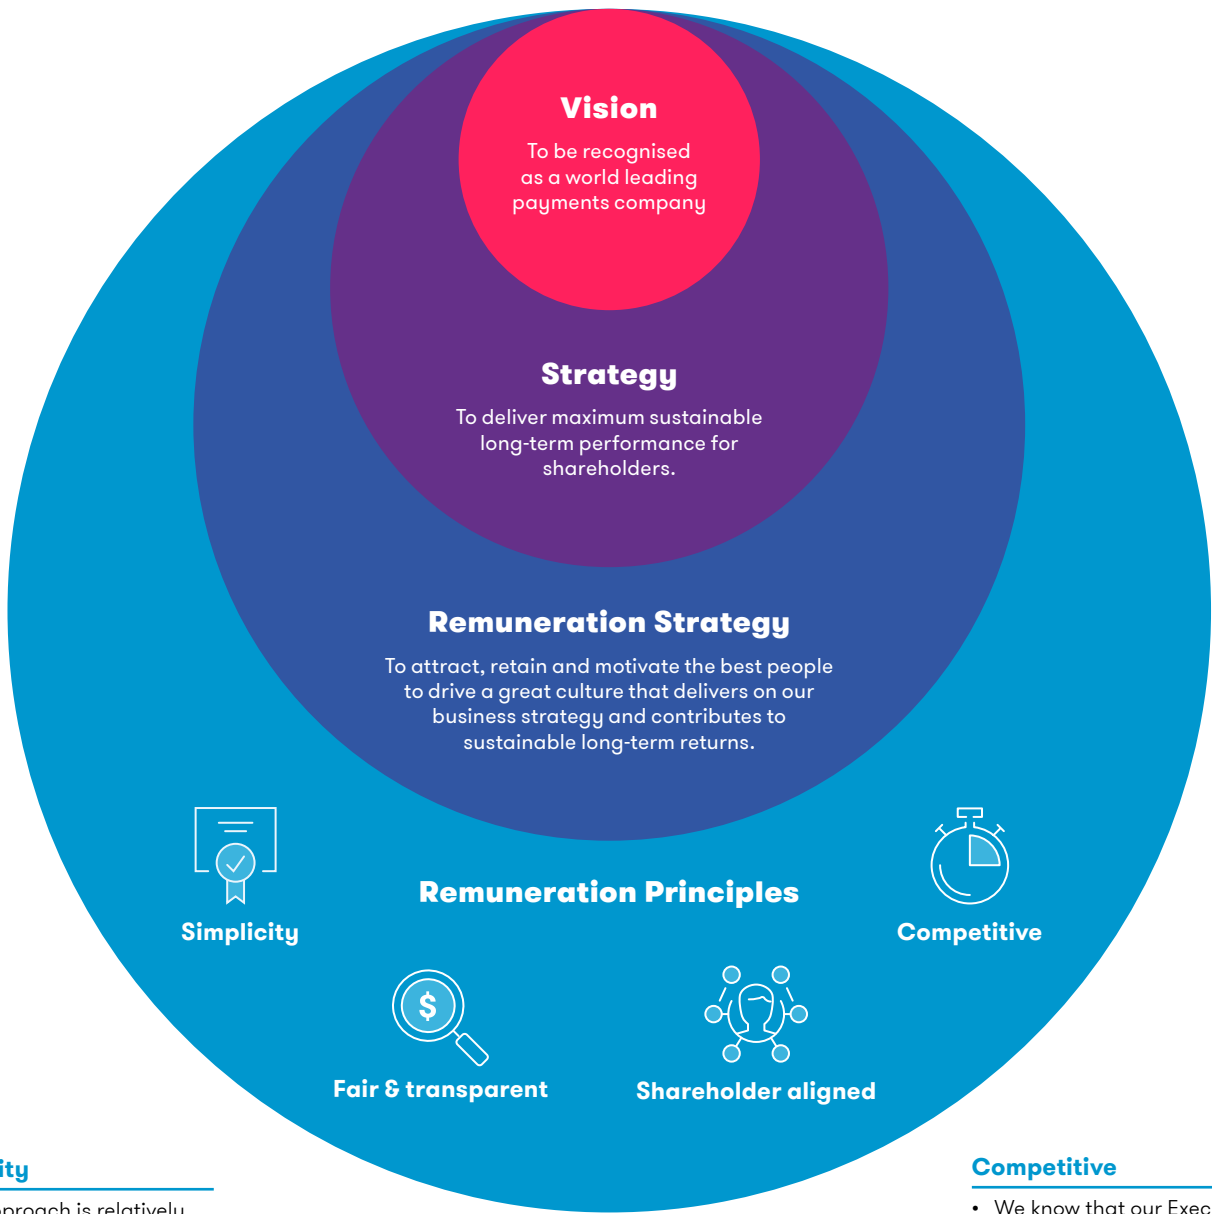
Vision

To be recognised as a world leading payments company

Strategy

To deliver maximum sustainable long-term performance for shareholders.

Remuneration Strategy

To attract, retain and motivate the best people to drive a great culture that delivers on our business strategy and contributes to sustainable long-term returns.

Remuneration Principles

$

Simplicity

Competitive

Fair & transparent

Shareholder aligned

ity

proach is relatively

Competitive

• We know that our Exec